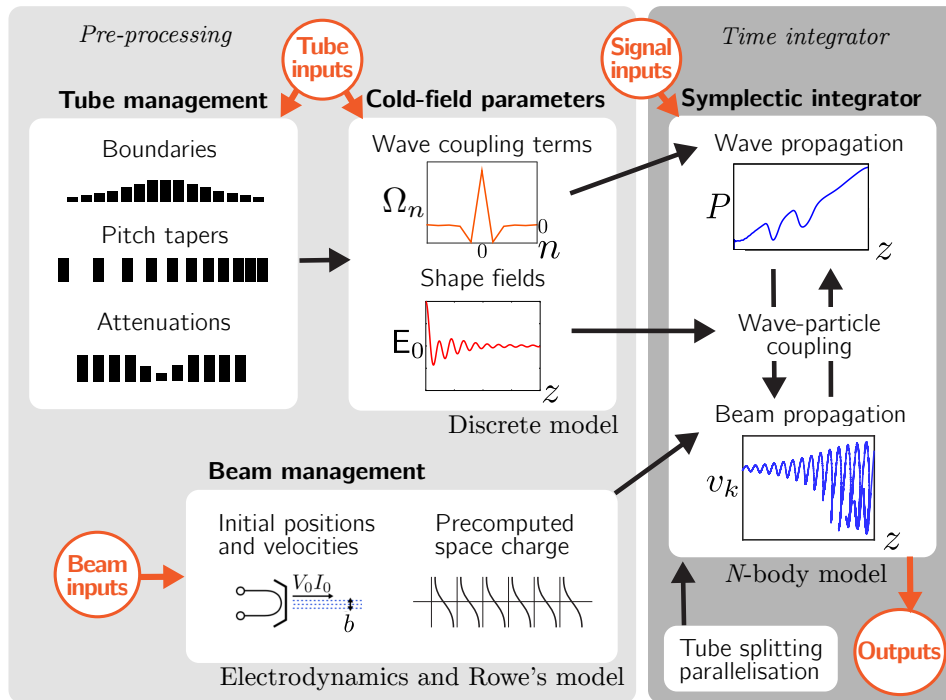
Pre-processing

Tube inputs

Tube management

Boundaries

Pitch tapers

Attenuations

Cold-field parameters

Wave coupling terms

$\Omega_n$

0

0

$n$

Shape fields

$\mathsf{E}_0$

$z$

Discrete model

Beam management

Initial positions and velocities

$V_0 I_0$

$b$

Precomputed space charge

Beam inputs

Electrodynamics and Rowe's model

Time integrator

Signal inputs

Symplectic integrator

Wave propagation

$P$

$z$

Wave-particle coupling

Beam propagation

$v_k$

$z$

$N$-body model

Tube splitting parallelisation

Outputs